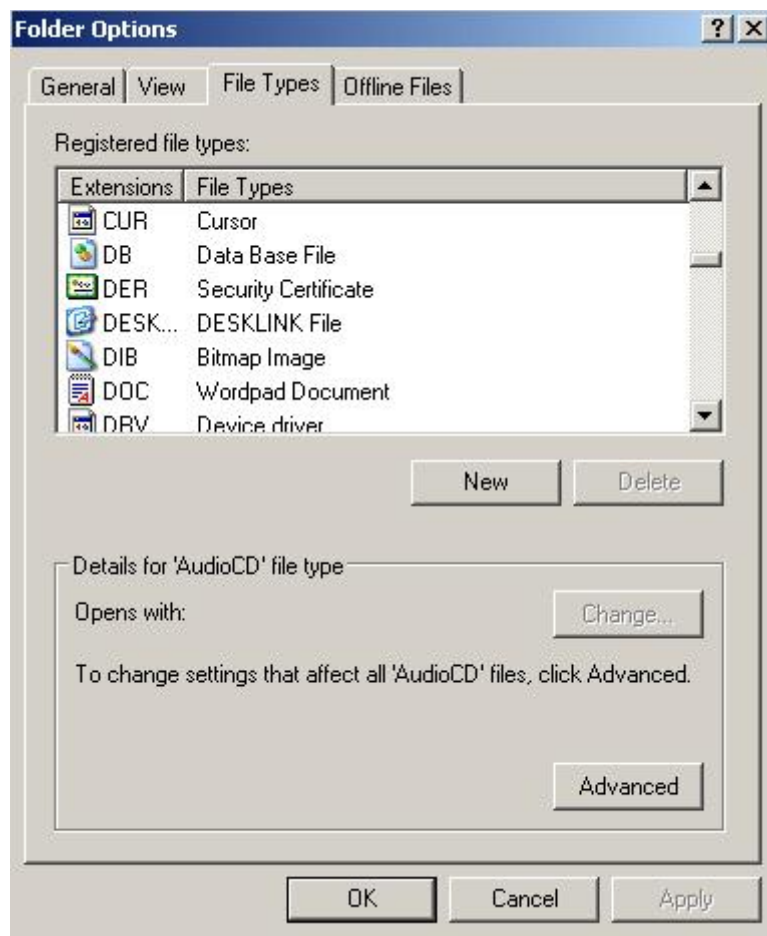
Folder Options

?
X

General
View
File Types
Offline Files

Registered file types:

| Extensions | File Types |
|---|---|
| CUR | Cursor |
| DB | Data Base File |
| DER | Security Certificate |
| DESK... | DESKLINK File |
| DIB | Bitmap Image |
| DOC | Wordpad Document |
| DRV | Device driver |

New
Delete

Details for 'AudioCD' file type

Opens with:
Change...

To change settings that affect all 'AudioCD' files, click Advanced.

Advanced

OK
Cancel
Apply